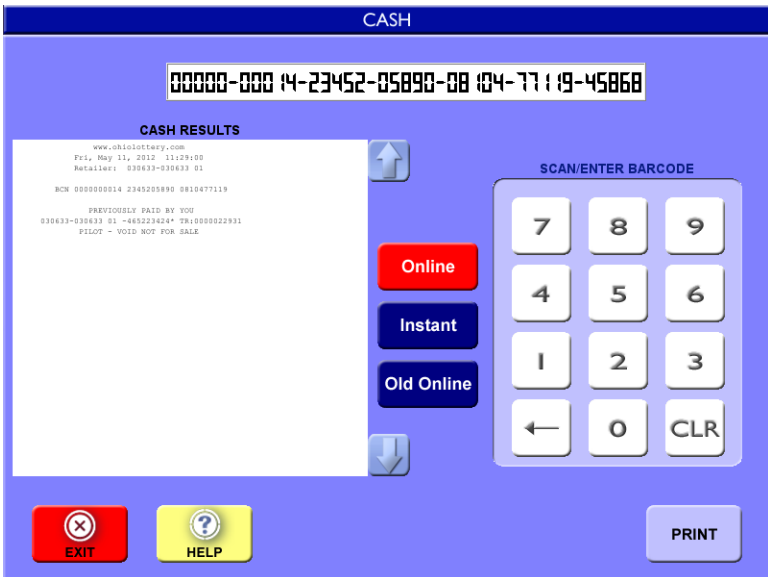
CASH

00000-00014-23452-05890-08104-77119-45868

CASH RESULTS

www.ohiolottery.com
Fri, May 11, 2012 11:29:00
Retailer: 030633-030633 01

BCN 0000000014 2345205890 0810477119

PREVIOUSLY PAID BY YOU
030633-030633 01 -465223424* TR:0000022931
PILOT - VOID NOT FOR SALE

Online
Instant
Old Online

SCAN/ENTER BARCODE

7 8 9
4 5 6
1 2 3
← 0 CLR

EXIT
HELP
PRINT